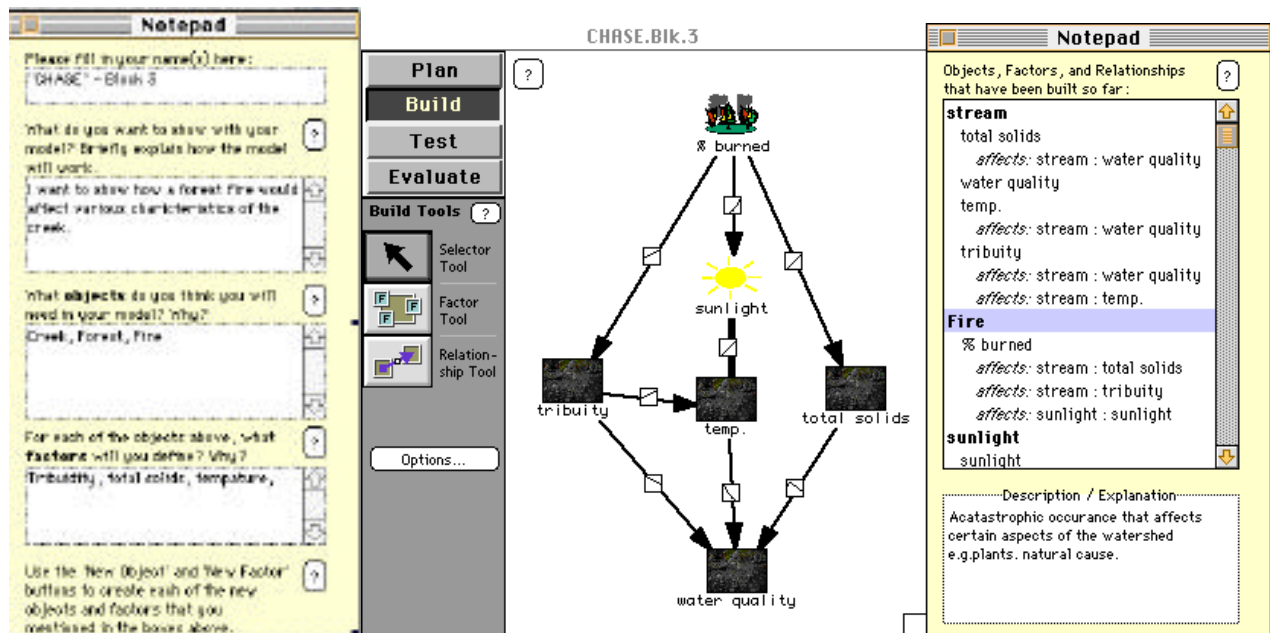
Notepad

Please fill in your name(s) here:
"CHASE" - Block 3

What do you want to show with your model? Briefly explain how the model will work.
?
I want to show how a forest fire would affect various characteristics of the creek.

What **objects** do you think you will need in your model? Why?
?
Creek, Forest, Fire

For each of the objects above, what **factors** will you define? Why?
?
Tribuidity, total solids, tempature,

Use the 'New Object' and 'New Factor' buttons to create each of the new objects and factors that you mentioned in the boxes above.
?

CHASE.Blk.3

Plan
Build
Test
Evaluate

Build Tools ?
Selector Tool
Factor Tool
Relationship Tool
Options...

?

% burned
sunlight
tribuity
temp.
total solids
water quality

Notepad

Objects, Factors, and Relationships that have been built so far:
?

**stream**
total solids
*affects:* stream : water quality
water quality
temp.
*affects:* stream : water quality
tribuity
*affects:* stream : water quality
*affects:* stream : temp.
**Fire**
% burned
*affects:* stream : total solids
*affects:* stream : tribuity
*affects:* sunlight : sunlight
**sunlight**
sunlight

Description / Explanation
Acatastrophic occurance that affects certain aspects of the watershed e.g.plants. natural cause.